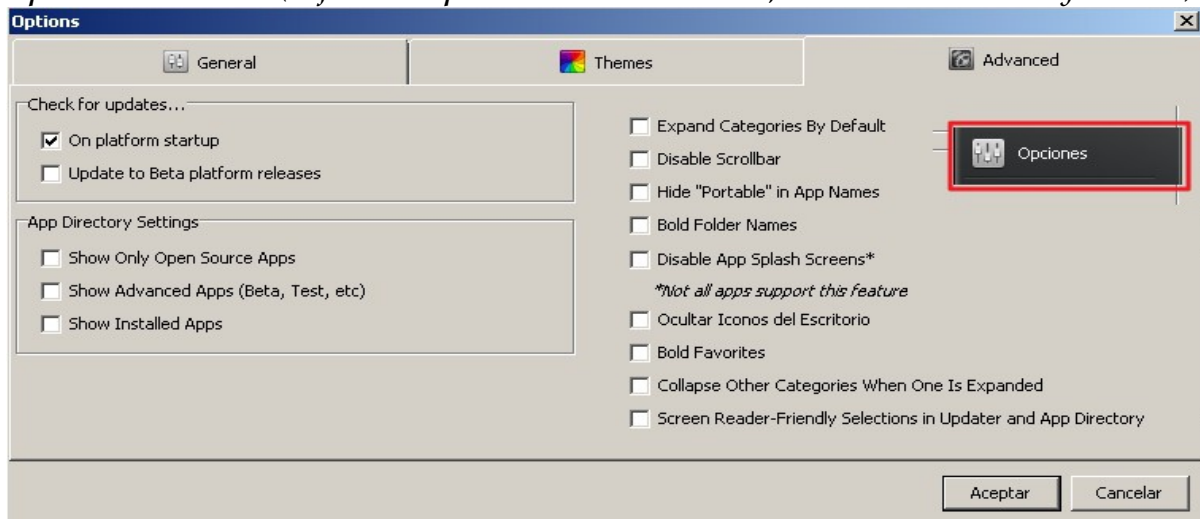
Options

General
Themes
Advanced

Check for updates...
On platform startup
Update to Beta platform releases

App Directory Settings
Show Only Open Source Apps
Show Advanced Apps (Beta, Test, etc)
Show Installed Apps

Expand Categories By Default
Disable Scrollbar
Hide "Portable" in App Names
Bold Folder Names
Disable App Splash Screens*
*Not all apps support this feature
Ocultar Iconos del Escritorio
Bold Favorites
Collapse Other Categories When One Is Expanded
Screen Reader-Friendly Selections in Updater and App Directory

Opciones

Aceptar
Cancelar